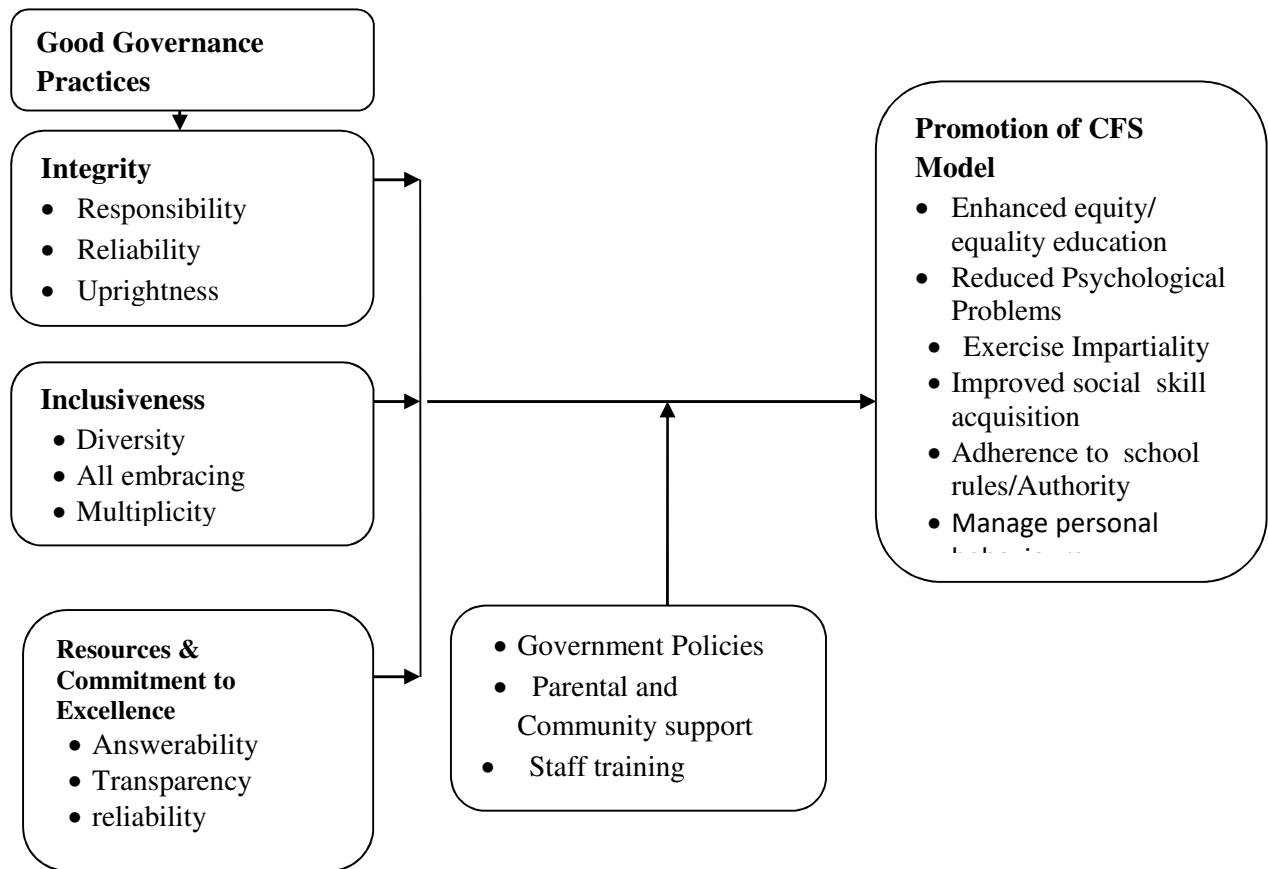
Good Governance Practices

Integrity
- Responsibility
- Reliability
- Uprightness

Inclusiveness
- Diversity
- All embracing
- Multiplicity

Resources & Commitment to Excellence
- Answerability
- Transparency
- reliability

- Government Policies
- Parental and Community support
- Staff training

Promotion of CFS Model
- Enhanced equity/ equality education
- Reduced Psychological Problems
- Exercise Impartiality
- Improved social skill acquisition
- Adherence to school rules/Authority
- Manage personal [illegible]